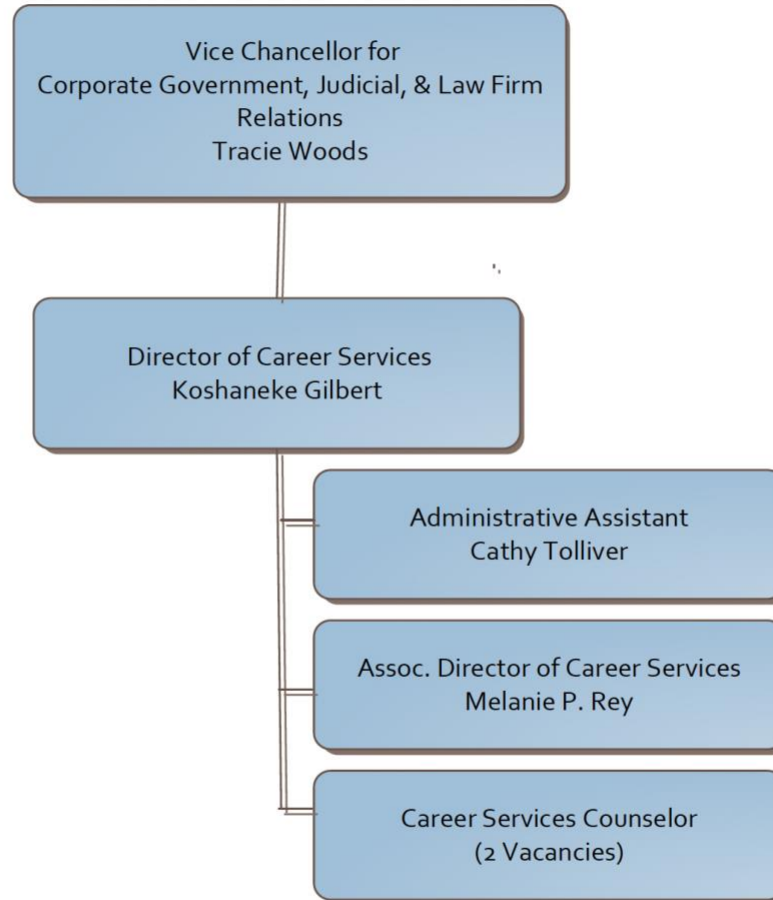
Vice Chancellor for
Corporate Government, Judicial, & Law Firm Relations
Tracie Woods

Director of Career Services
Koshaneke Gilbert

Administrative Assistant
Cathy Tolliver

Assoc. Director of Career Services
Melanie P. Rey

Career Services Counselor
(2 Vacancies)